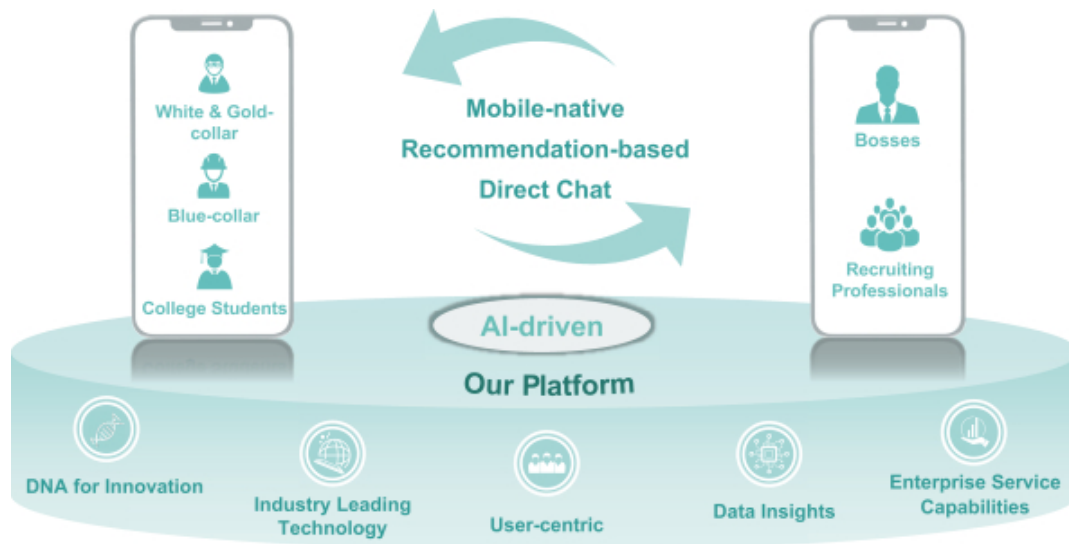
White & Gold-collar

Blue-collar

College Students

Mobile-native
Recommendation-based
Direct Chat

Bosses

Recruiting Professionals

AI-driven

Our Platform

DNA for Innovation

Industry Leading Technology

User-centric

Data Insights

Enterprise Service Capabilities